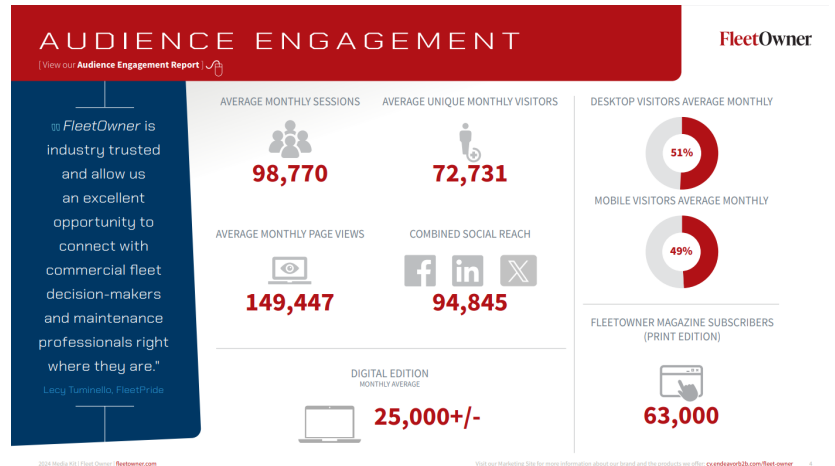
AUDIENCE ENGAGEMENT

| View our Audience Engagement Report |

FleetOwner

"FleetOwner is industry trusted and allow us an excellent opportunity to connect with commercial fleet decision-makers and maintenance professionals right where they are."

Lecy Tuminello, FleetPride

AVERAGE MONTHLY SESSIONS
98,770

AVERAGE UNIQUE MONTHLY VISITORS
72,731

DESKTOP VISITORS AVERAGE MONTHLY
51%

MOBILE VISITORS AVERAGE MONTHLY
49%

AVERAGE MONTHLY PAGE VIEWS
149,447

COMBINED SOCIAL REACH
94,845

FLEETOWNER MAGAZINE SUBSCRIBERS (PRINT EDITION)
63,000

DIGITAL EDITION
MONTHLY AVERAGE
25,000+/-

2024 Media Kit | Fleet Owner | fleetowner.com

Visit our Marketing Site for more information about our brand and the products we offer | cx.endeavorb2b.com/fleet-owner 4